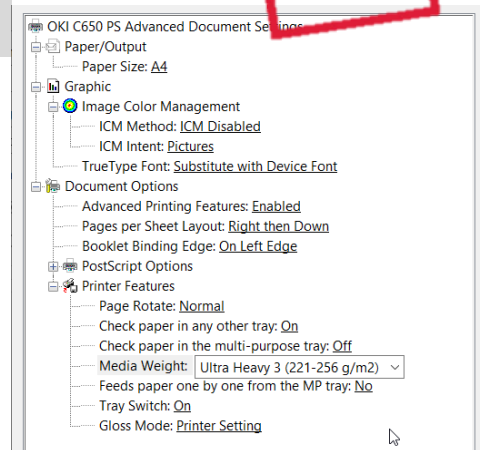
OKI C650 PS Advanced Document Settings
Paper/Output
Paper Size: A4
Graphic
Image Color Management
ICM Method: ICM Disabled
ICM Intent: Pictures
TrueType Font: Substitute with Device Font
Document Options
Advanced Printing Features: Enabled
Pages per Sheet Layout: Right then Down
Booklet Binding Edge: On Left Edge
PostScript Options
Printer Features
Page Rotate: Normal
Check paper in any other tray: On
Check paper in the multi-purpose tray: Off
Media Weight: Ultra Heavy 3 (221-256 g/m2)
Feeds paper one by one from the MP tray: No
Tray Switch: On
Gloss Mode: Printer Setting